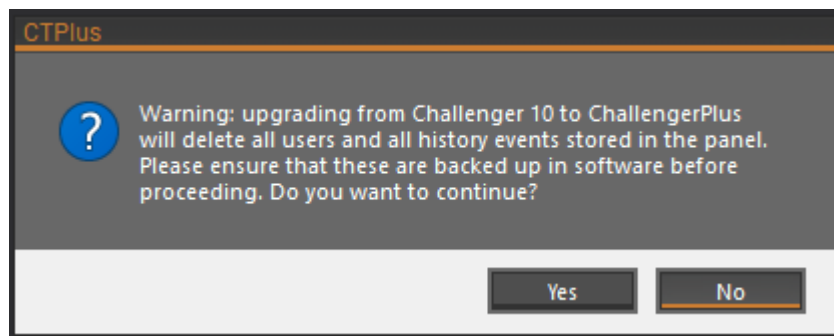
CTPlus

?

Warning: upgrading from Challenger 10 to ChallengerPlus will delete all users and all history events stored in the panel. Please ensure that these are backed up in software before proceeding. Do you want to continue?

Yes

No